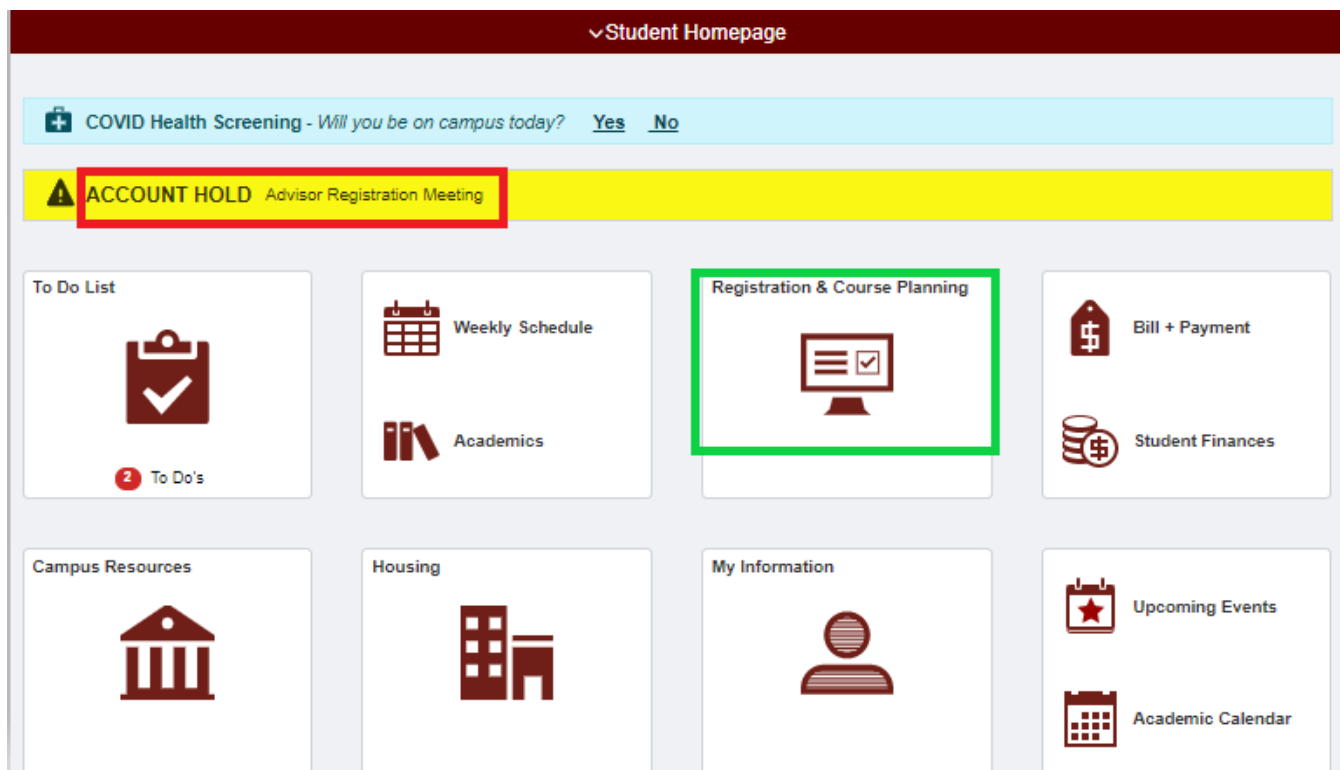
Student Homepage

COVID Health Screening - Will you be on campus today? Yes No

ACCOUNT HOLD Advisor Registration Meeting

To Do List

2 To Do's

Weekly Schedule

Academics

Registration & Course Planning

Bill + Payment

Student Finances

Campus Resources

Housing

My Information

Upcoming Events

Academic Calendar